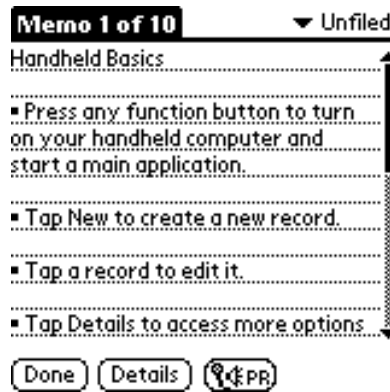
Memo 1 of 10 ▾ Unfiled

Handheld Basics

▪ Press any function button to turn on your handheld computer and start a main application.

▪ Tap New to create a new record.

▪ Tap a record to edit it.

▪ Tap Details to access more options

Done Details